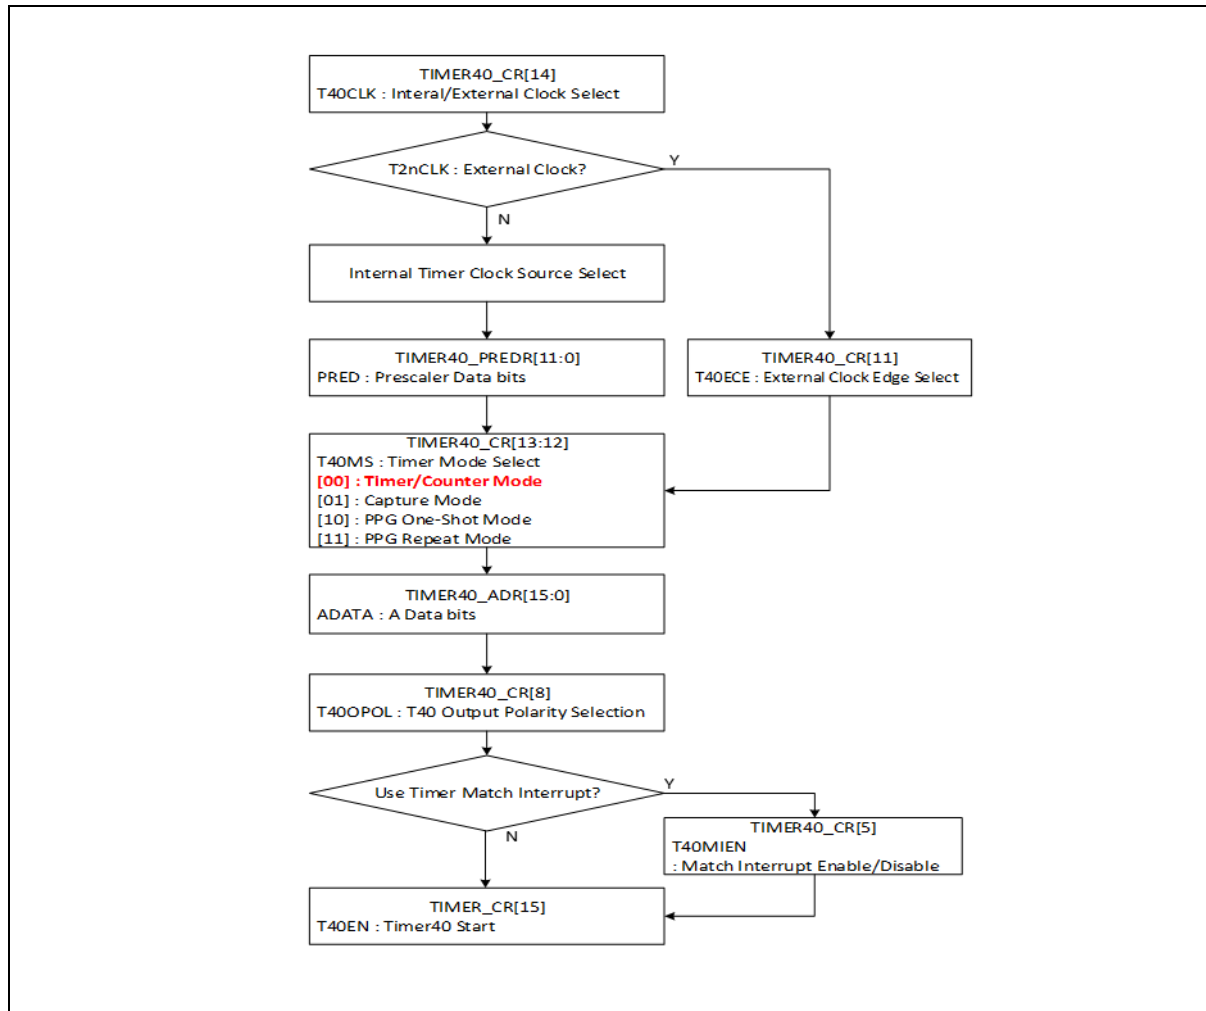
TIMER40_CR[14]
T40CLK : Interal/External Clock Select

T2nCLK : External Clock?

Y

N

Internal Timer Clock Source Select

TIMER40_PREDR[11:0]
PRED : Prescaler Data bits

TIMER40_CR[11]
T40ECE : External Clock Edge Select

TIMER40_CR[13:12]
T40MS : Timer Mode Select
[00] : Timer/Counter Mode
[01] : Capture Mode
[10] : PPG One-Shot Mode
[11] : PPG Repeat Mode

TIMER40_ADR[15:0]
ADATA : A Data bits

TIMER40_CR[8]
T40OPOL : T40 Output Polarity Selection

Use Timer Match Interrupt?

Y

N

TIMER40_CR[5]
T40MIEN
: Match Interrupt Enable/Disable

TIMER_CR[15]
T40EN : Timer40 Start